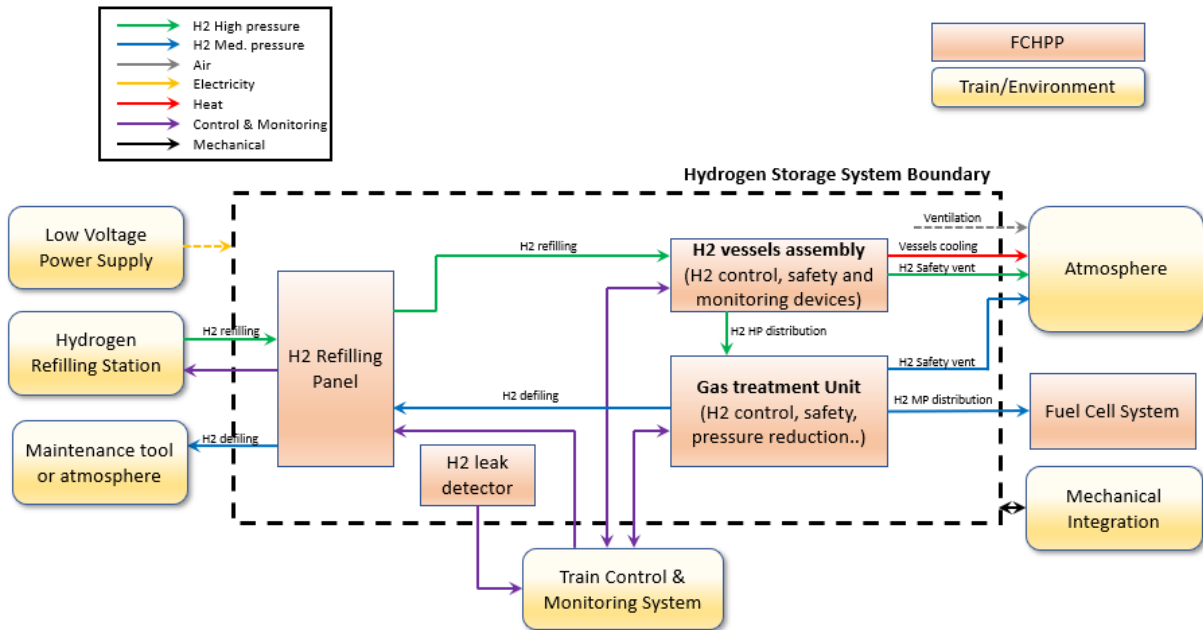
H2 High pressure
H2 Med. pressure
Air
Electricity
Heat
Control & Monitoring
Mechanical

FCHPP
Train/Environment

Hydrogen Storage System Boundary

Low Voltage Power Supply

Hydrogen Refilling Station

Maintenance tool or atmosphere

H2 refilling

H2 defiling

H2 Refilling Panel

H2 refilling

H2 vessels assembly (H2 control, safety and monitoring devices)

H2 HP distribution

Gas treatment Unit (H2 control, safety, pressure reduction..)

H2 defiling

H2 leak detector

Train Control & Monitoring System

Ventilation
Vessels cooling
H2 Safety vent

Atmosphere

H2 Safety vent
H2 MP distribution

Fuel Cell System

Mechanical Integration